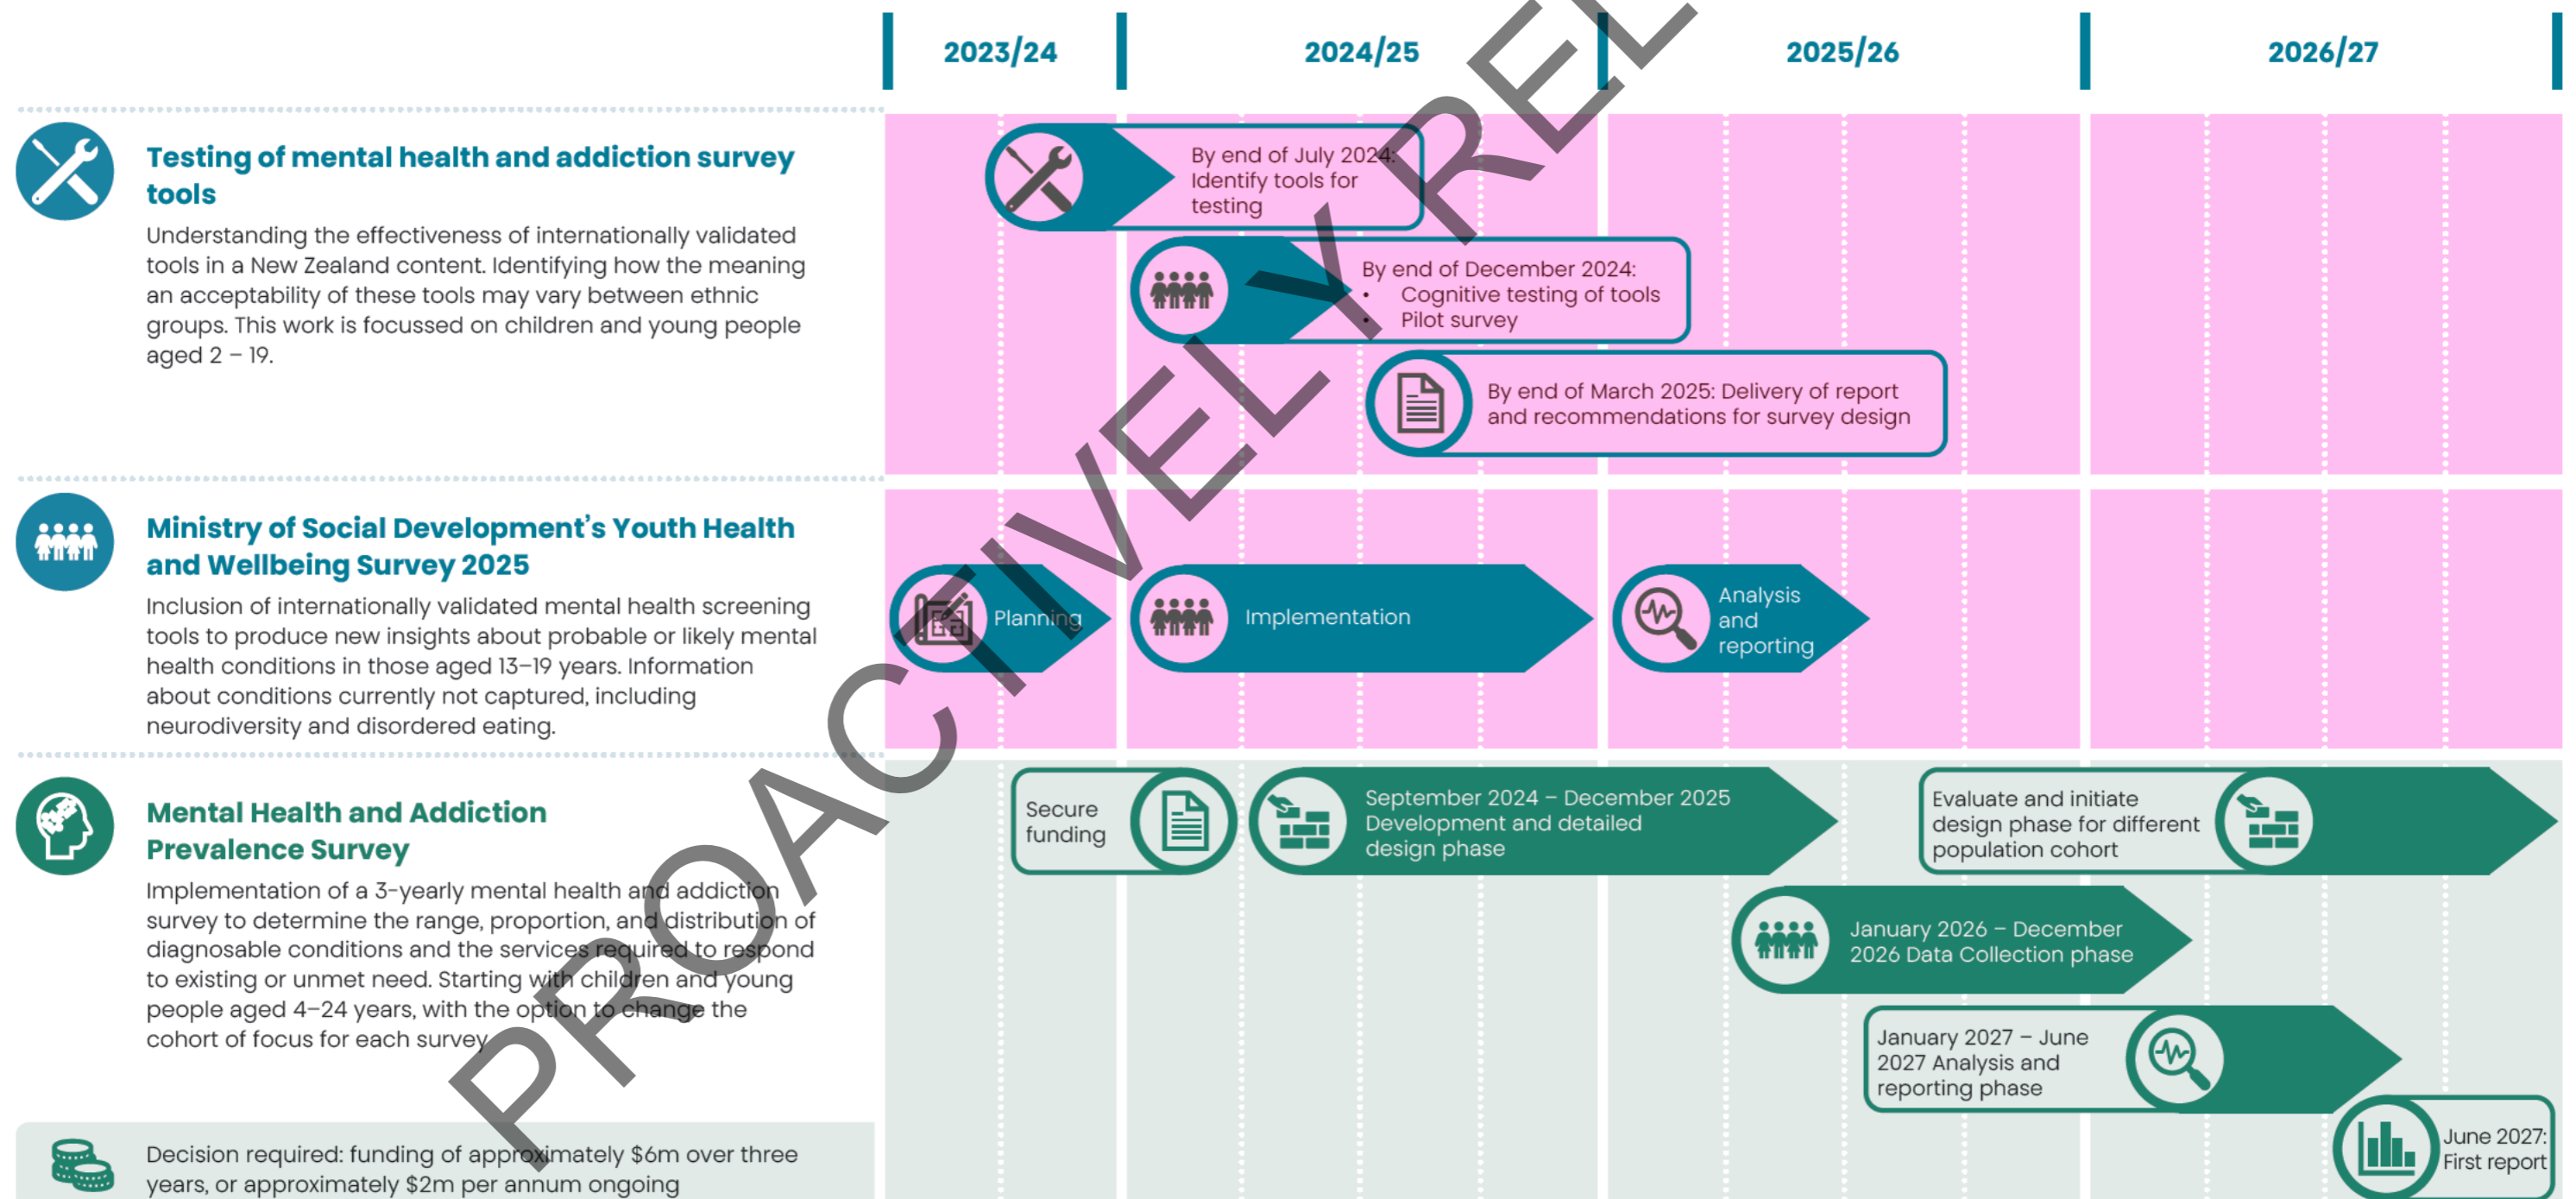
2023/24

2024/25

2025/26

2026/27

PROACTIVELY REL

Testing of mental health and addiction survey tools

Understanding the effectiveness of internationally validated tools in a New Zealand content. Identifying how the meaning an acceptability of these tools may vary between ethnic groups. This work is focussed on children and young people aged 2 – 19.

By end of July 2024: Identify tools for testing

By end of December 2024:
• Cognitive testing of tools
• Pilot survey

By end of March 2025: Delivery of report and recommendations for survey design

Ministry of Social Development's Youth Health and Wellbeing Survey 2025

Inclusion of internationally validated mental health screening tools to produce new insights about probable or likely mental health conditions in those aged 13–19 years. Information about conditions currently not captured, including neurodiversity and disordered eating.

Planning

Implementation

Analysis and reporting

Mental Health and Addiction Prevalence Survey

Implementation of a 3-yearly mental health and addiction survey to determine the range, proportion, and distribution of diagnosable conditions and the services required to respond to existing or unmet need. Starting with children and young people aged 4–24 years, with the option to change the cohort of focus for each survey.

Secure funding

September 2024 – December 2025 Development and detailed design phase

Evaluate and initiate design phase for different population cohort

January 2026 – December 2026 Data Collection phase

January 2027 – June 2027 Analysis and reporting phase

June 2027: First report

Decision required: funding of approximately $6m over three years, or approximately $2m per annum ongoing